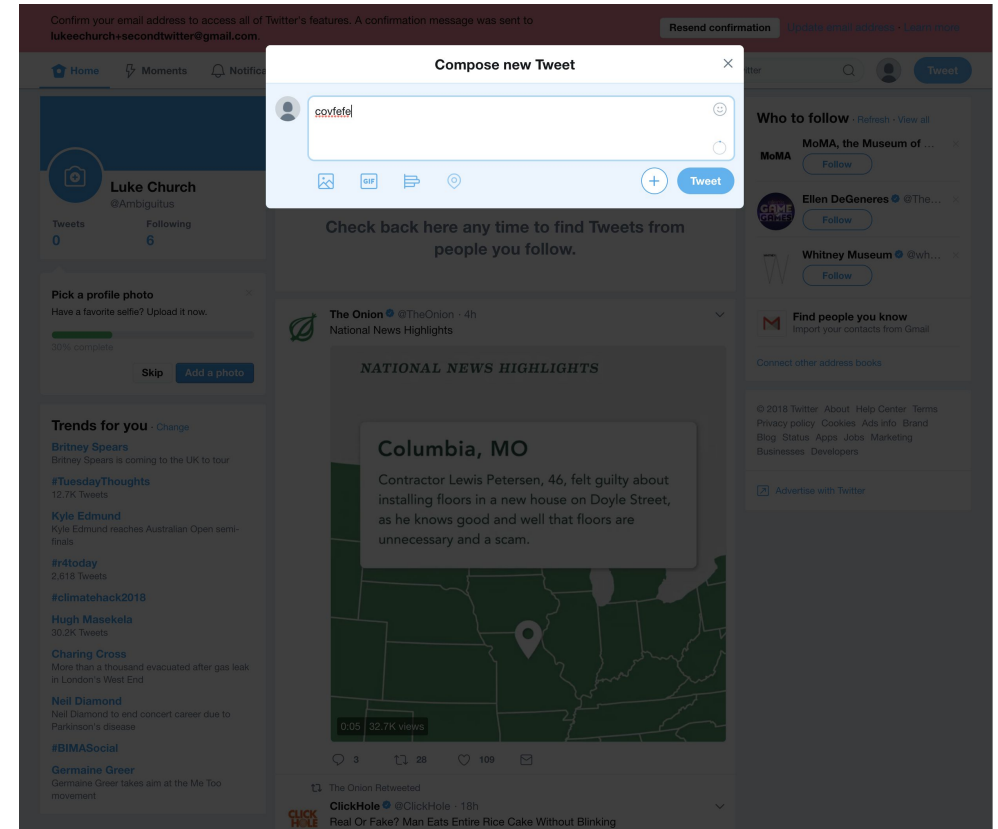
Confirm your email address to access all of Twitter's features. A confirmation message was sent to lukeechurch+secondtwitter@gmail.com.

Resend confirmation · Update email address · Learn more

Home Moments Notifica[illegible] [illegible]tter Tweet

Compose new Tweet

covfefe

GIF

Tweet

Luke Church
@Ambiguitus
Tweets 0
Following 6

Pick a profile photo
Have a favorite selfie? Upload it now.
30% complete
Skip Add a photo

Trends for you · Change
Britney Spears
Britney Spears is coming to the UK to tour
#TuesdayThoughts
12.7K Tweets
Kyle Edmund
Kyle Edmund reaches Australian Open semi-finals
#r4today
2,618 Tweets
#climatehack2018
Hugh Masekela
30.2K Tweets
Charing Cross
More than a thousand evacuated after gas leak in London's West End
Neil Diamond
Neil Diamond to end concert career due to Parkinson's disease
#BIMASocial
Germaine Greer
Germaine Greer takes aim at the Me Too movement

Check back here any time to find Tweets from people you follow.

The Onion @TheOnion · 4h
National News Highlights

NATIONAL NEWS HIGHLIGHTS

Columbia, MO
Contractor Lewis Petersen, 46, felt guilty about installing floors in a new house on Doyle Street, as he knows good and well that floors are unnecessary and a scam.

0:05 32.7K views

3 28 109

The Onion Retweeted
ClickHole @ClickHole · 18h
Real Or Fake? Man Eats Entire Rice Cake Without Blinking

Who to follow · Refresh · View all
MoMA, the Museum of ...
Follow
Ellen DeGeneres @The...
Follow
Whitney Museum @wh...
Follow
Find people you know
Import your contacts from Gmail
Connect other address books

© 2018 Twitter About Help Center Terms Privacy policy Cookies Ads info Brand Blog Status Apps Jobs Marketing Businesses Developers

Advertise with Twitter